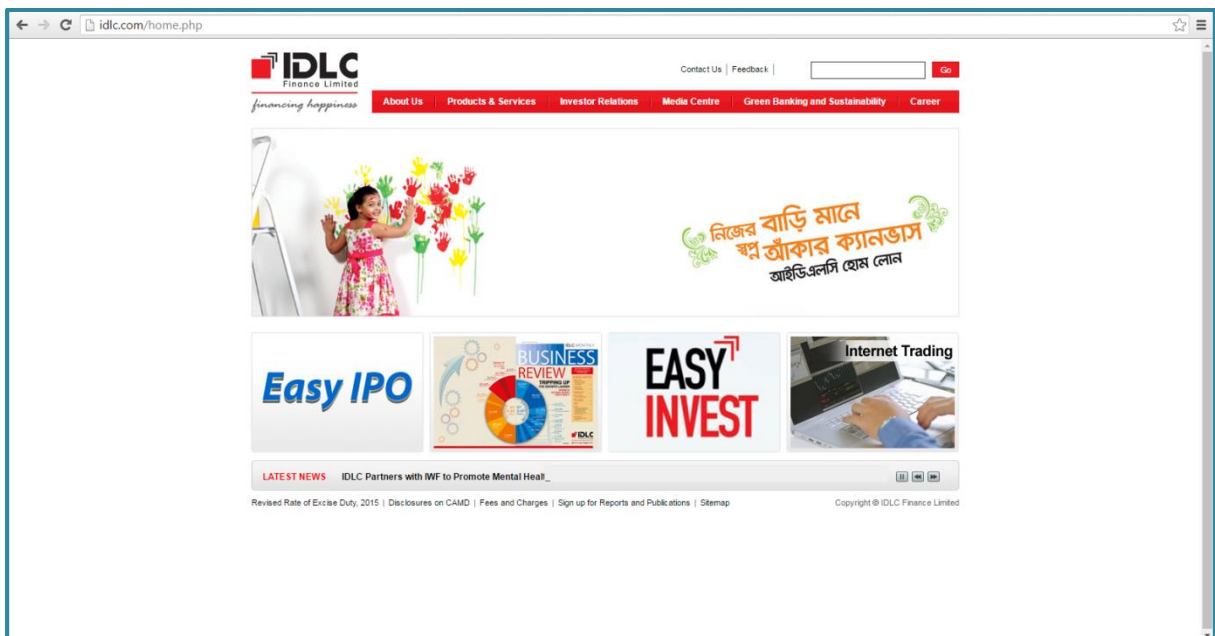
idlc.com/home.php

IDLC Finance Limited
financing happiness

Contact Us | Feedback |

Go

About Us | Products & Services | Investor Relations | Media Centre | Green Banking and Sustainability | Career

নিজের বাড়ি মানে স্বপ্ন আঁকার ক্যানভাস
আইডিএলসি হোম লোন

Easy IPO

IDLC MONTHLY BUSINESS REVIEW
TRIPPING UP
IDLC

EASY INVEST

Internet Trading

LATEST NEWS IDLC Partners with IWF to Promote Mental Heal_

Revised Rate of Excise Duty, 2015 | Disclosures on CAMD | Fees and Charges | Sign up for Reports and Publications | Sitemap

Copyright © IDLC Finance Limited